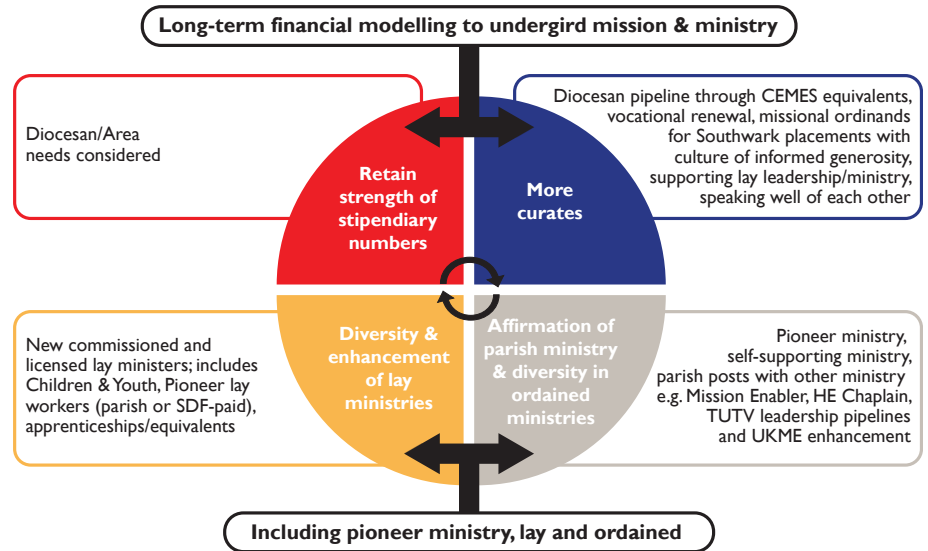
Long-term financial modelling to undergird mission & ministry

Diocesan/Area needs considered

Retain strength of stipendiary numbers

More curates

Diocesan pipeline through CEMES equivalents, vocational renewal, missional ordinands for Southwark placements with culture of informed generosity, supporting lay leadership/ministry, speaking well of each other

New commissioned and licensed lay ministers; includes Children & Youth, Pioneer lay workers (parish or SDF-paid), apprenticeships/equivalents

Diversity & enhancement of lay ministries

Affirmation of parish ministry & diversity in ordained ministries

Pioneer ministry, self-supporting ministry, parish posts with other ministry e.g. Mission Enabler, HE Chaplain, TUTV leadership pipelines and UKME enhancement

Including pioneer ministry, lay and ordained